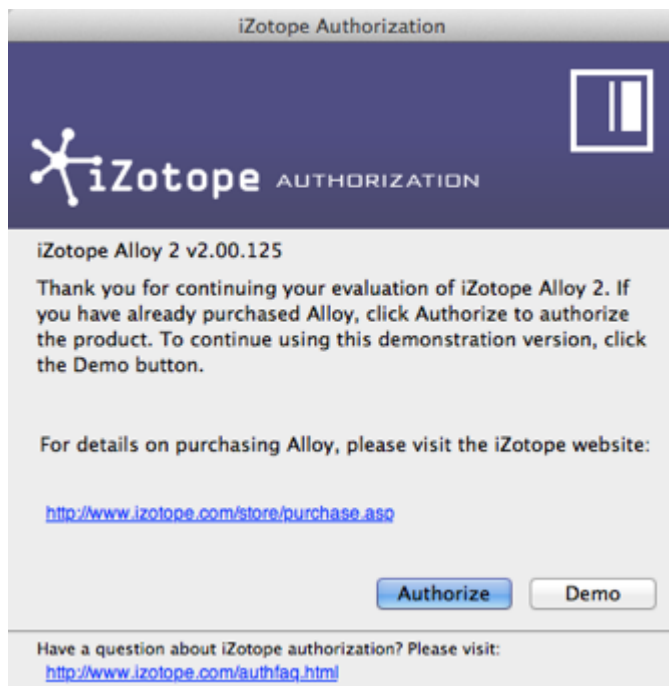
iZotope Authorization

iZotope AUTHORIZATION

iZotope Alloy 2 v2.00.125

Thank you for continuing your evaluation of iZotope Alloy 2. If you have already purchased Alloy, click Authorize to authorize the product. To continue using this demonstration version, click the Demo button.

For details on purchasing Alloy, please visit the iZotope website:

http://www.izotope.com/store/purchase.asp

Authorize Demo

Have a question about iZotope authorization? Please visit:
http://www.izotope.com/authfaq.html